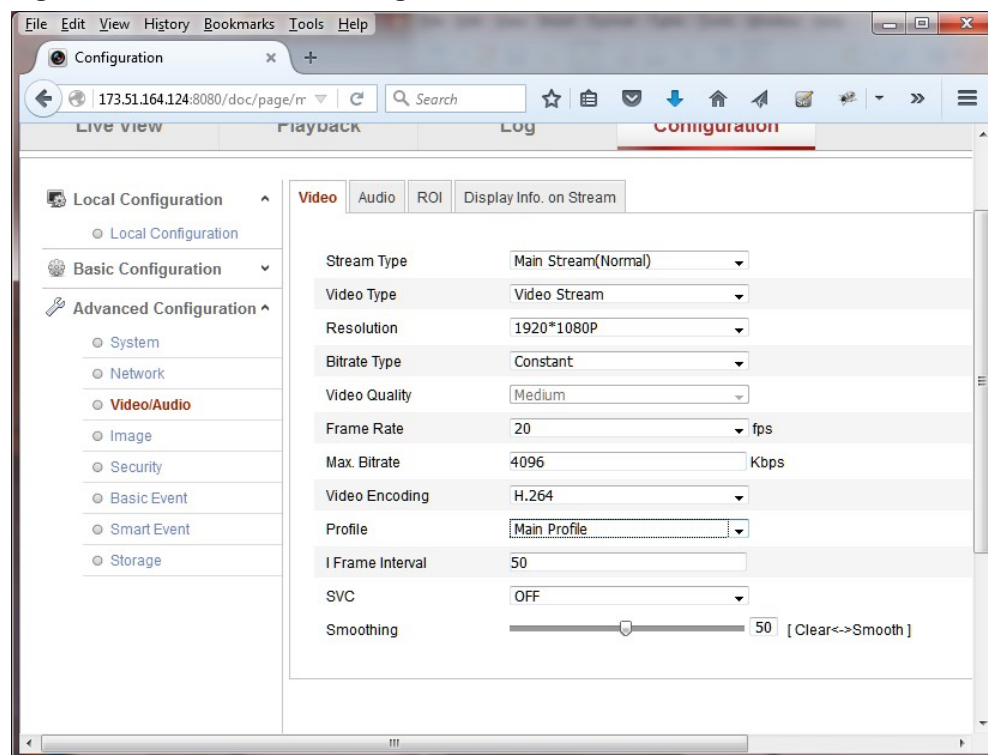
File Edit View History Bookmarks Tools Help

Configuration ×

173.51.164.124:8080/doc/page/m

Search

Live View Playback Log Configuration

Local Configuration
Local Configuration
Basic Configuration
Advanced Configuration
System
Network
Video/Audio
Image
Security
Basic Event
Smart Event
Storage

Video Audio ROI Display Info. on Stream

| | | |
|---|---|---|
| Stream Type | Main Stream(Normal) | |
| Video Type | Video Stream | |
| Resolution | 1920*1080P | |
| Bitrate Type | Constant | |
| Video Quality | Medium | |
| Frame Rate | 20 | fps |
| Max. Bitrate | 4096 | Kbps |
| Video Encoding | H.264 | |
| Profile | Main Profile | |
| I Frame Interval | 50 | |
| SVC | OFF | |
| Smoothing | 50 | [ Clear<->Smooth ] |